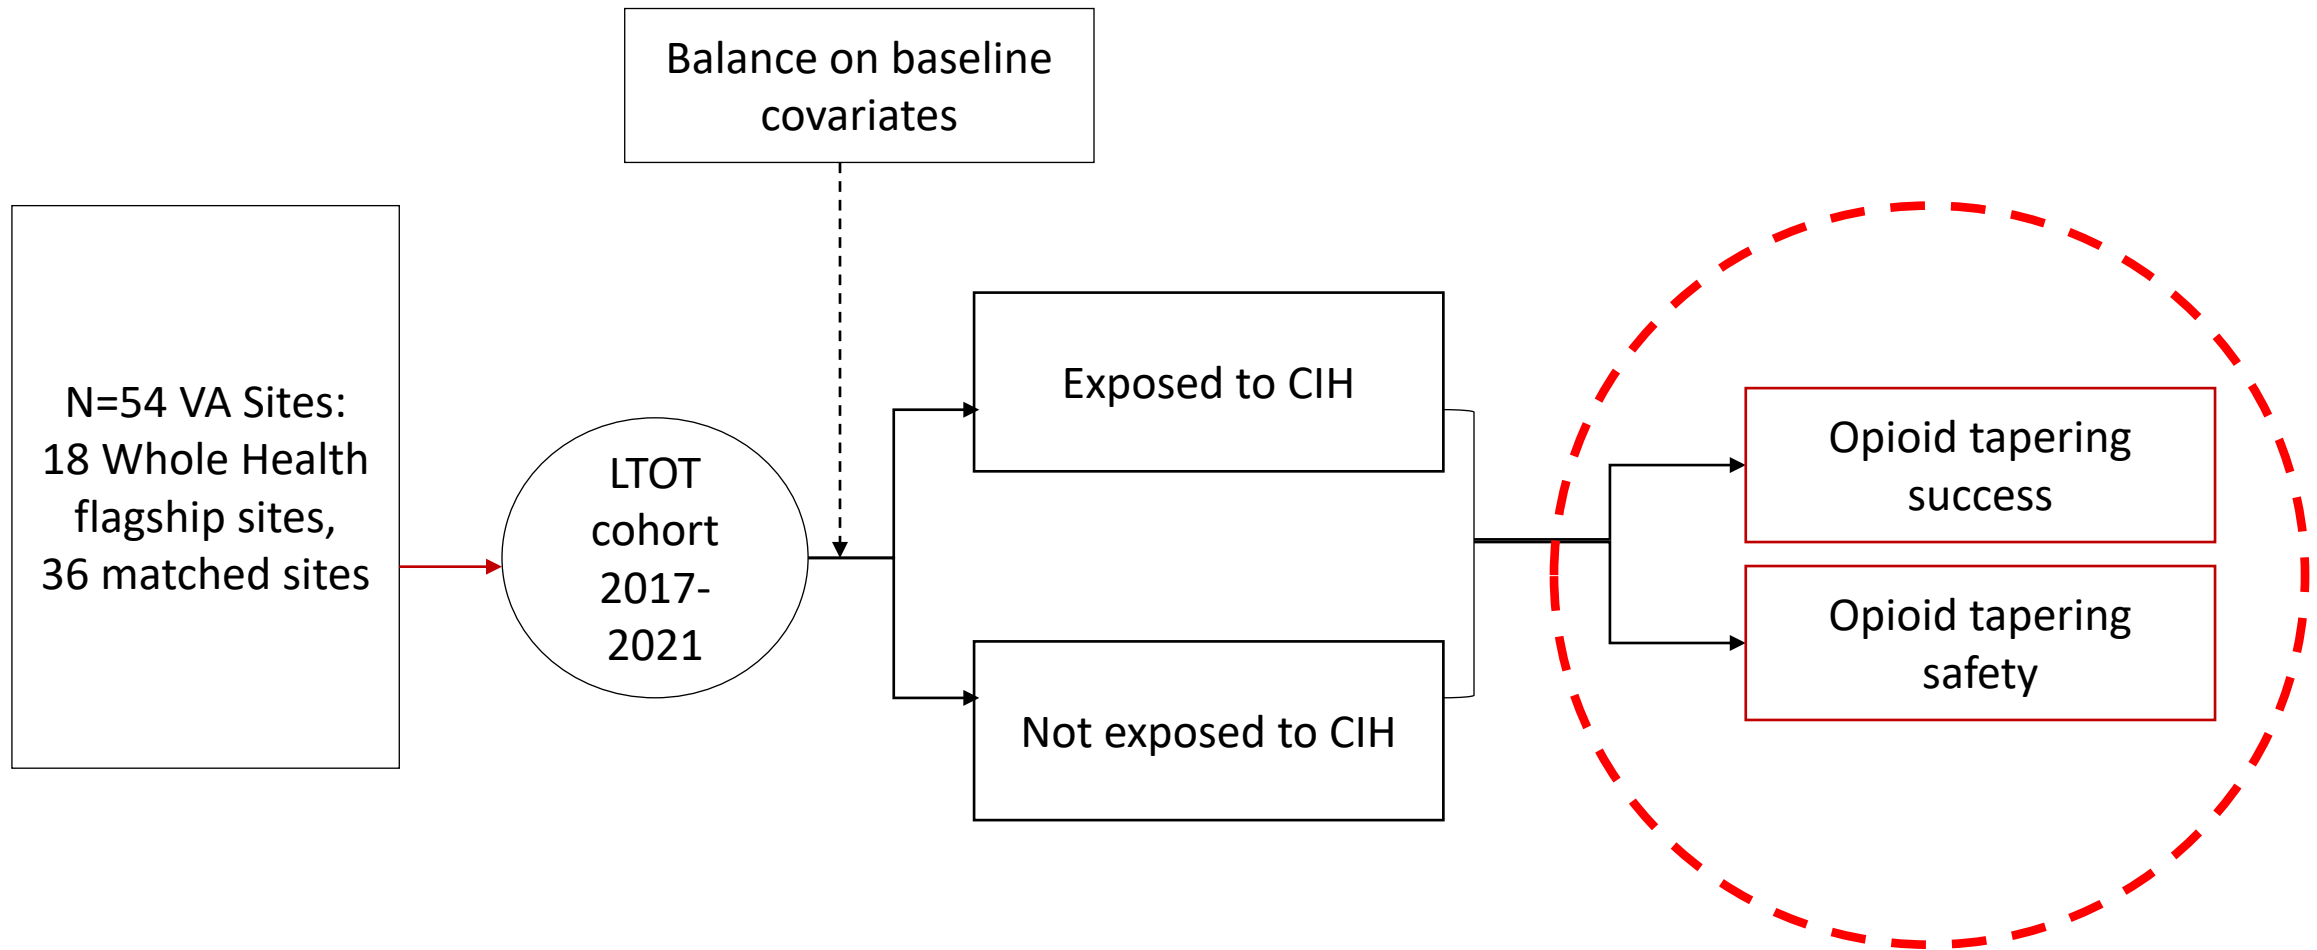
Balance on baseline covariates

N=54 VA Sites: 18 Whole Health flagship sites, 36 matched sites

LTOT cohort 2017-2021

Exposed to CIH

Not exposed to CIH

Opioid tapering success

Opioid tapering safety